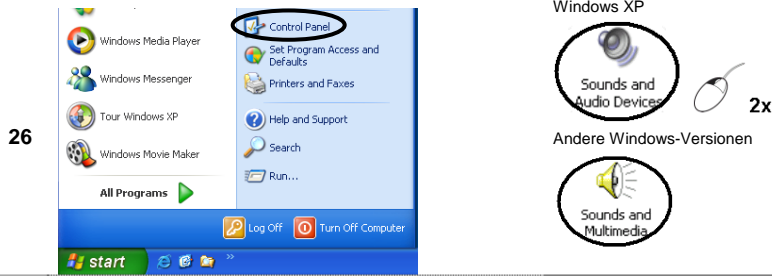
26

Windows Media Player
Windows Messenger
Tour Windows XP
Windows Movie Maker
All Programs
Control Panel
Set Program Access and Defaults
Printers and Faxes
Help and Support
Search
Run...
Log Off
Turn Off Computer
start

Windows XP
Sounds and Audio Devices
2x
Andere Windows-Versionen
Sounds and Multimedia